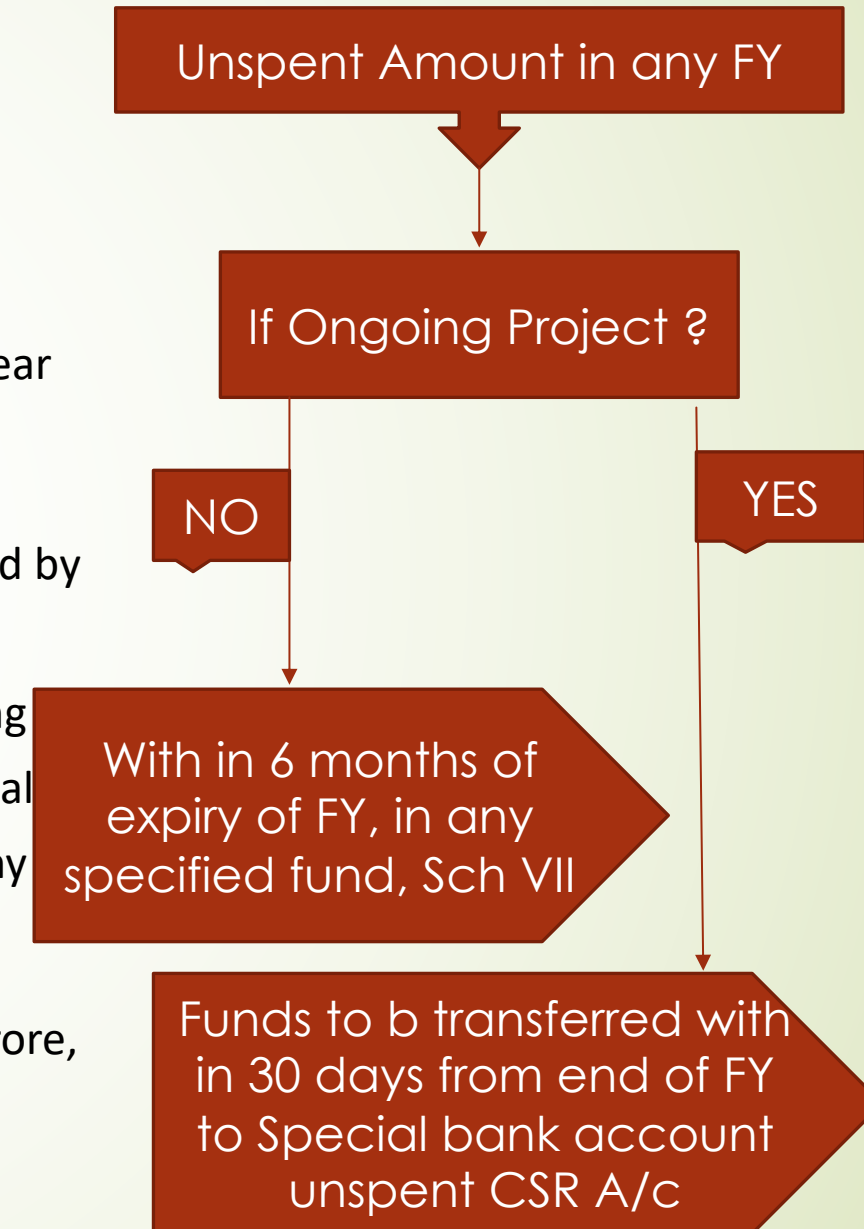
Unspent Amount in any FY

If Ongoing Project ?

ear

NO

YES

d by

g

al

ny

With in 6 months of expiry of FY, in any specified fund, Sch VII

ore,

Funds to b transferred with in 30 days from end of FY to Special bank account unspent CSR A/c